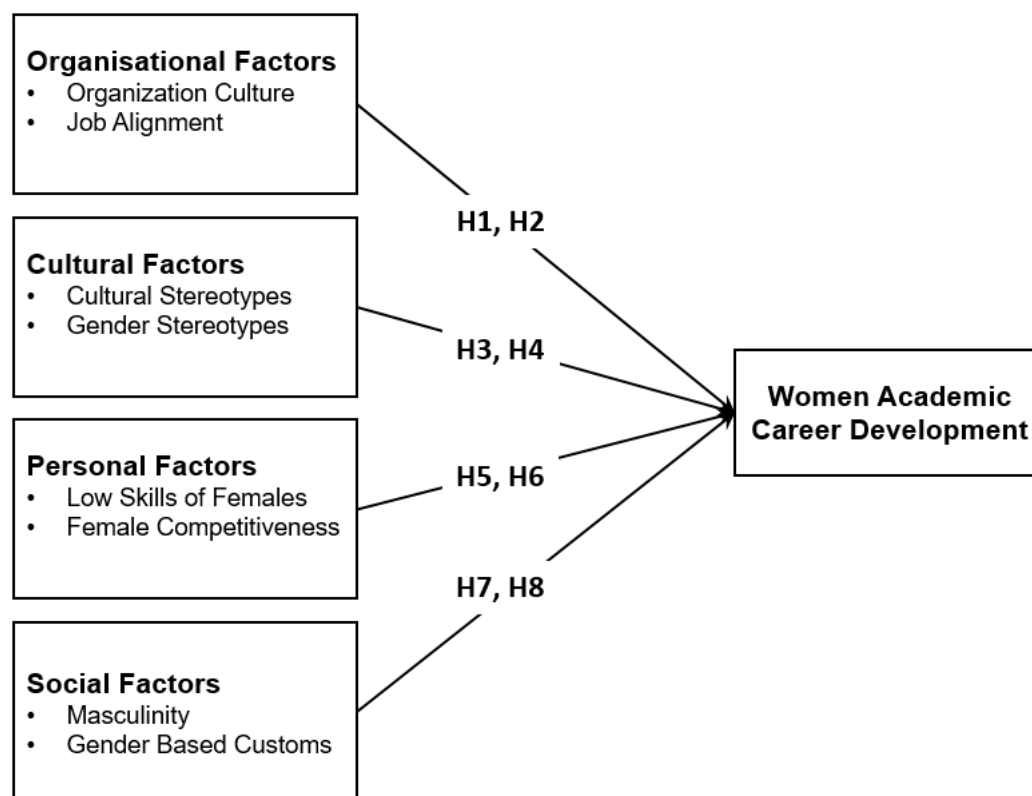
**Organisational Factors**
- Organization Culture
- Job Alignment

H1, H2

**Cultural Factors**
- Cultural Stereotypes
- Gender Stereotypes

H3, H4

**Women Academic Career Development**

**Personal Factors**
- Low Skills of Females
- Female Competitiveness

H5, H6

H7, H8

**Social Factors**
- Masculinity
- Gender Based Customs